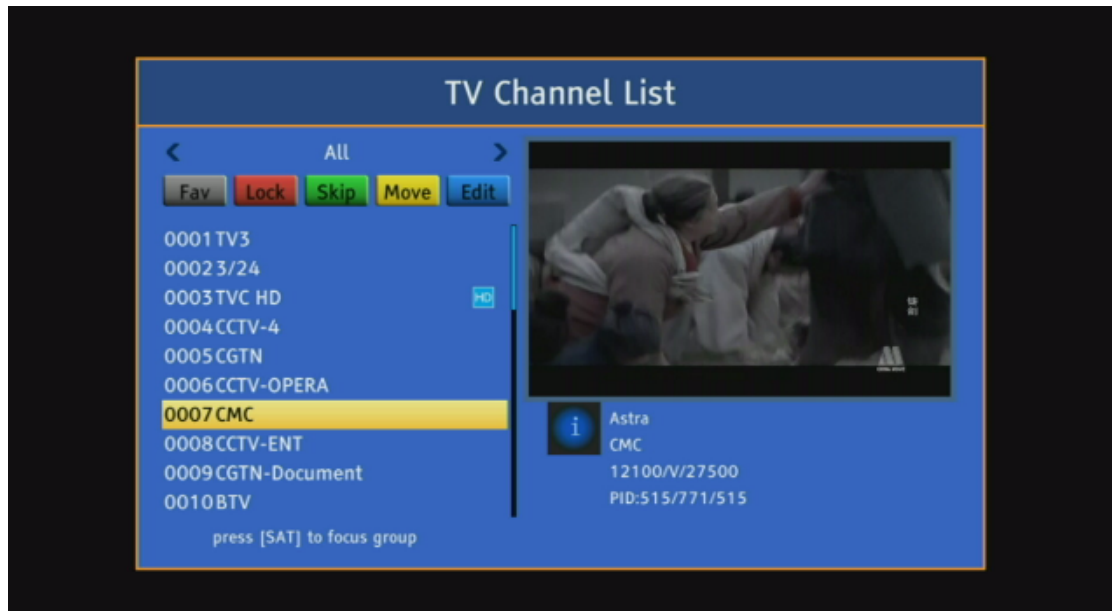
TV Channel List

All

Fav Lock Skip Move Edit

0001 TV3
0002 3/24
0003 TVC HD HD
0004 CCTV-4
0005 CGTN
0006 CCTV-OPERA
0007 CMC
0008 CCTV-ENT
0009 CGTN-Document
0010 BTV

press [SAT] to focus group

Astra
CMC
12100/V/27500
PID:515/771/515